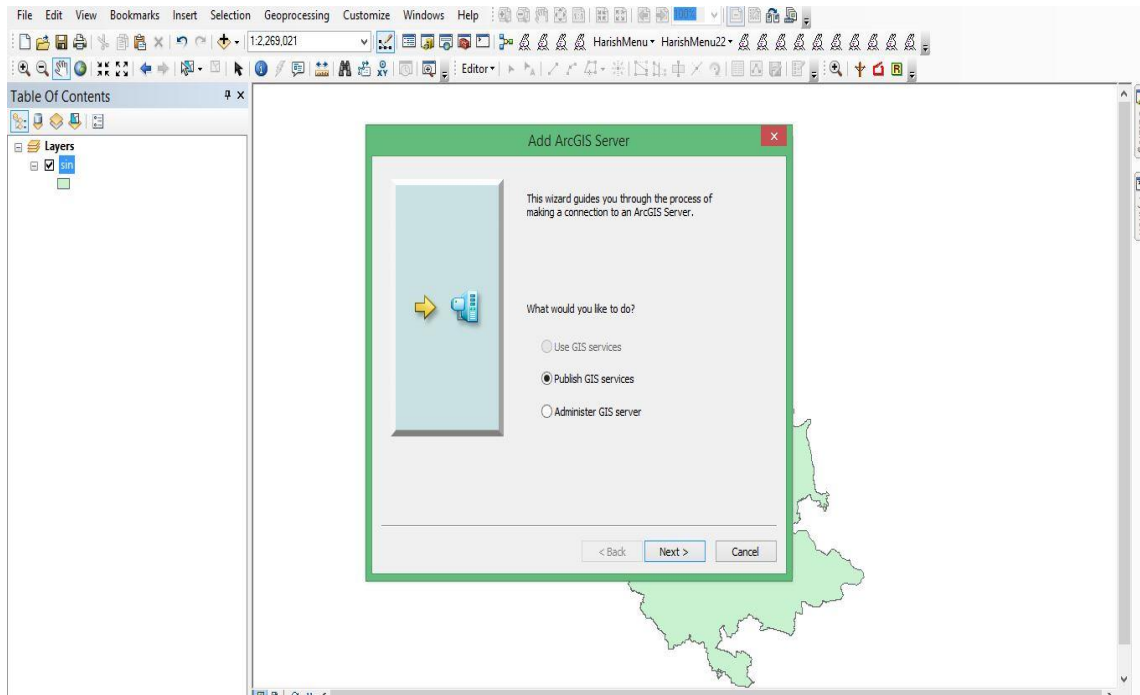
File Edit View Bookmarks Insert Selection Geoprocessing Customize Windows Help

1:2,269,021

HarishMenu HarishMenu22

Editor

Table Of Contents

Layers

sin

Add ArcGIS Server

This wizard guides you through the process of making a connection to an ArcGIS Server.

What would you like to do?

Use GIS services

Publish GIS services

Administer GIS server

< Back Next > Cancel